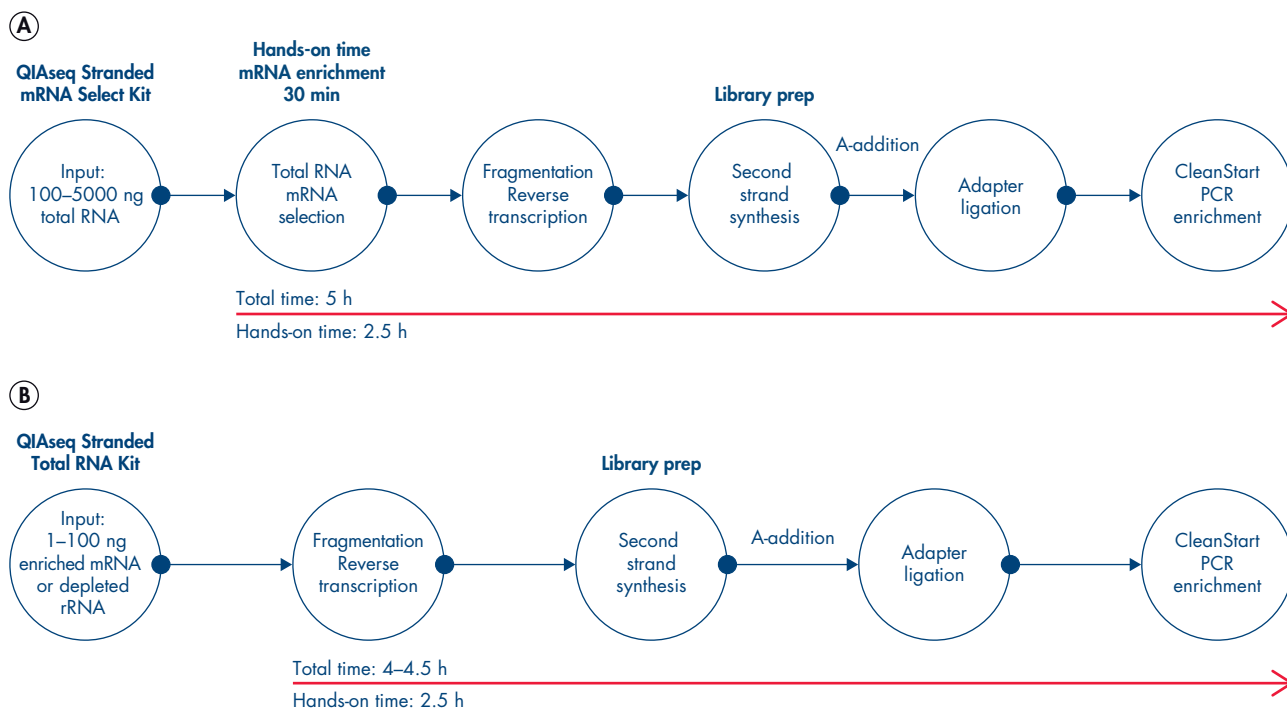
A

QIAseq Stranded mRNA Select Kit

Hands-on time mRNA enrichment 30 min

Library prep

Input: 100–5000 ng total RNA

Total RNA mRNA selection

Fragmentation Reverse transcription

Second strand synthesis

A-addition

Adapter ligation

CleanStart PCR enrichment

Total time: 5 h

Hands-on time: 2.5 h

B

QIAseq Stranded Total RNA Kit

Library prep

Input: 1–100 ng enriched mRNA or depleted rRNA

Fragmentation Reverse transcription

Second strand synthesis

A-addition

Adapter ligation

CleanStart PCR enrichment

Total time: 4–4.5 h

Hands-on time: 2.5 h